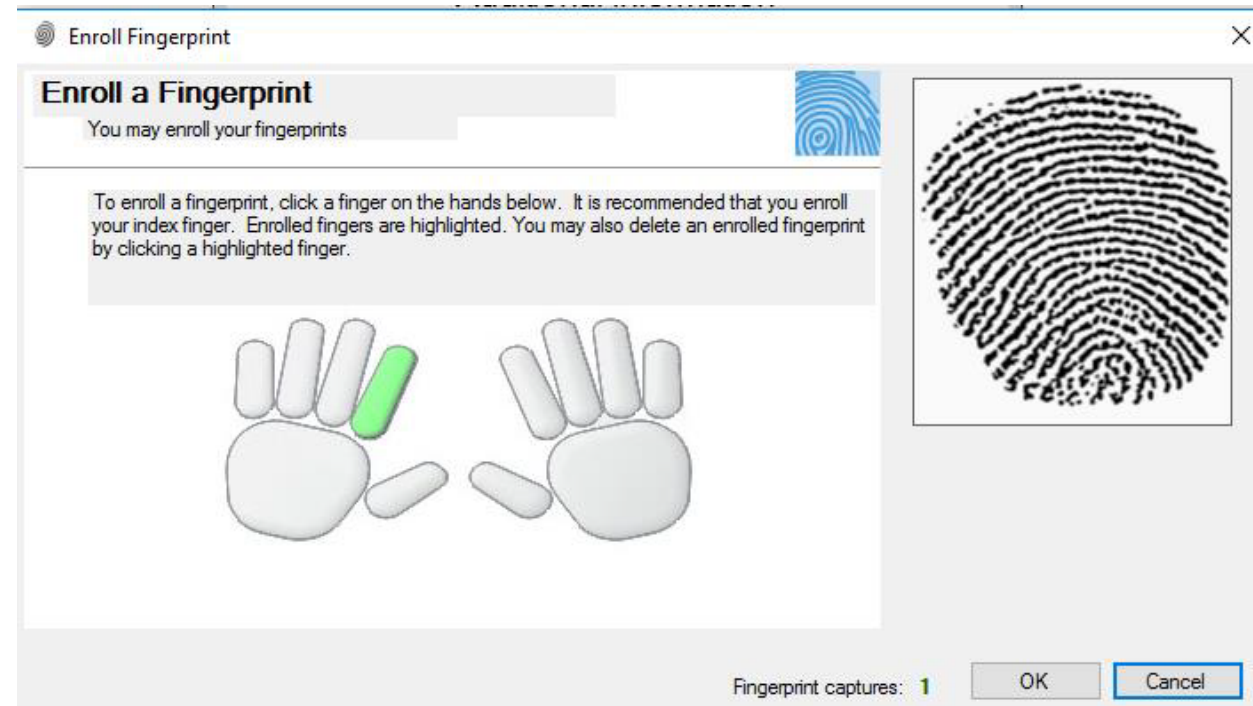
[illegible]

Enroll Fingerprint

×

Enroll a Fingerprint

You may enroll your fingerprints

To enroll a fingerprint, click a finger on the hands below. It is recommended that you enroll your index finger. Enrolled fingers are highlighted. You may also delete an enrolled fingerprint by clicking a highlighted finger.

Fingerprint captures: 1

OK

Cancel